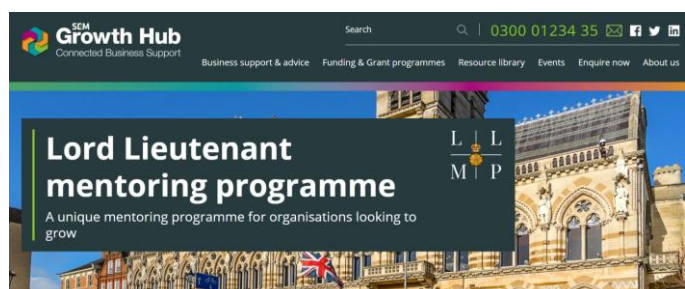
SEM Growth Hub
Connected Business Support

Search

0300 01234 35

Business support & advice   Funding & Grant programmes   Resource library   Events   Enquire now   About us

Lord Lieutenant mentoring programme

A unique mentoring programme for organisations looking to grow

L L
M P